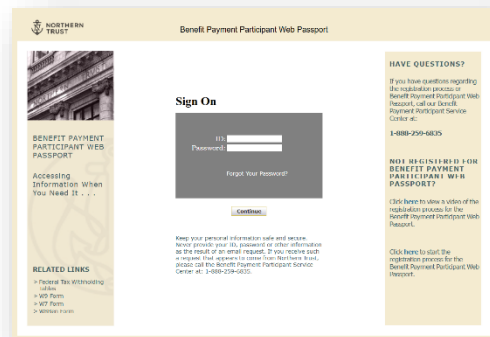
NORTHERN TRUST

Benefit Payment Participant Web Passport

BENEFIT PAYMENT PARTICIPANT WEB PASSPORT

Accessing Information When You Need It . . .

RELATED LINKS

> Federal Tax Withholding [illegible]
> W9 Form
> W7 Form
> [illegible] Form

Sign On

ID:
Password:

Forgot Your Password?

Continue

Keep your personal information safe and secure. Never provide your ID, password or other information as the result of an email request. If you receive such a request that appears to come from Northern Trust, please call the Benefit Payment Participant Service Center at: 1-888-259-6835.

HAVE QUESTIONS?

If you have questions regarding the registration process or Benefit Payment Participant Web Passport, call our Benefit Payment Participant Service Center at:

1-888-259-6835

NOT REGISTERED FOR BENEFIT PAYMENT PARTICIPANT WEB PASSPORT?

Click here to view a video of the registration process for the Benefit Payment Participant Web Passport.

Click here to start the registration process for the Benefit Payment Participant Web Passport.